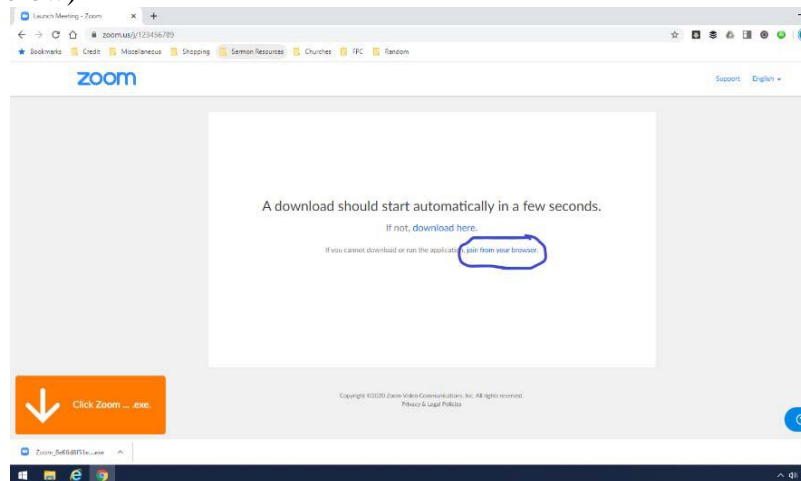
Launch Meeting - Zoom × +

zoom.us/j/123456789

Bookmarks Credit Miscellaneous Shopping Sermon Resources Churches FPC Random

zoom

Support English ▾

A download should start automatically in a few seconds.

If not, download here.

If you cannot download or run the application, join from your browser.

Click Zoom ... .exe.

Copyright ©2020 Zoom Video Communications, Inc. All rights reserved.
Privacy & Legal Policies

Zoom_8e66d8f51e....exe ^